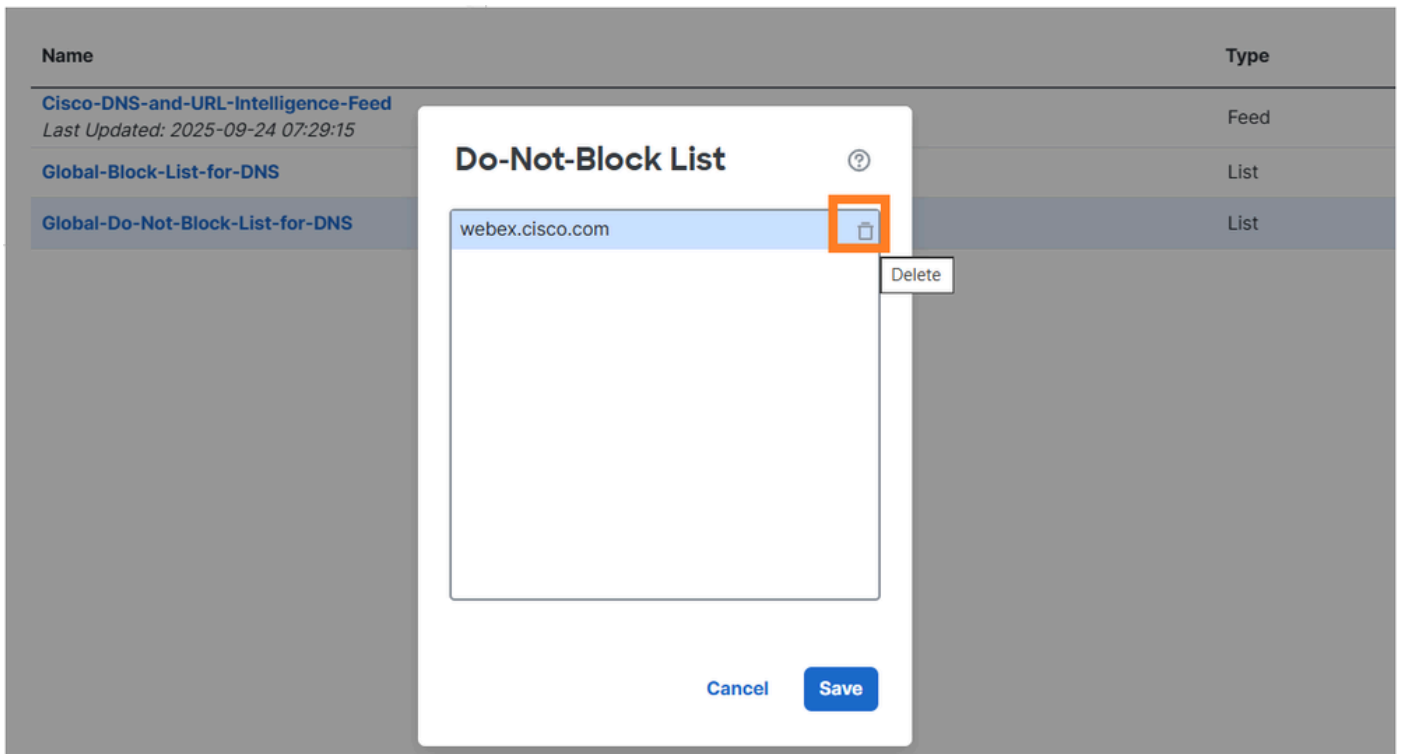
| Name | Type |
|---|---|
| Cisco-DNS-and-URL-Intelligence-Feed<br>*Last Updated: 2025-09-24 07:29:15* | Feed |
| Global-Block-List-for-DNS | List |
| Global-Do-Not-Block-List-for-DNS | List |

Do-Not-Block List

webex.cisco.com

Delete

Cancel Save